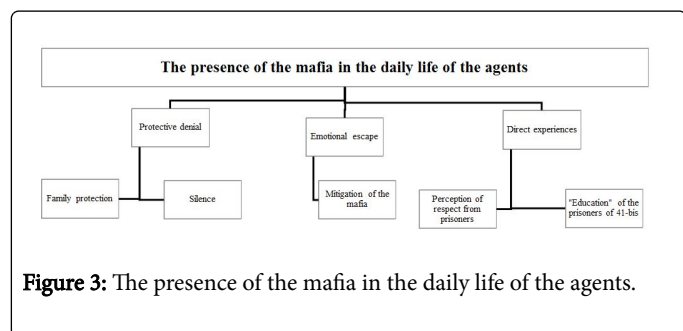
The presence of the mafia in the daily life of the agents

Protective denial

Emotional escape

Direct experiences

Family protection

Silence

Mitigation of the mafia

Perception of respect from prisoners

"Education" of the prisoners of 41-bis

Figure 3: The presence of the mafia in the daily life of the agents.